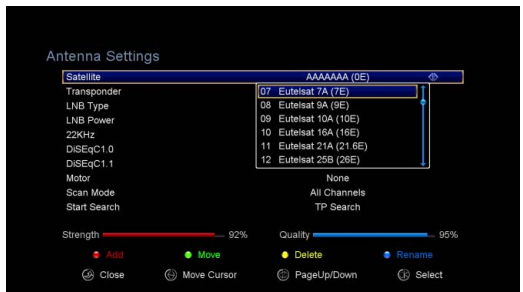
Antenna Settings

| | |
|---|---|
| Satellite | AAAAAAA (0E) |
| Transponder | 07 Eutelsat 7A (7E) |
| LNB Type | 08 Eutelsat 9A (9E) |
| LNB Power | 09 Eutelsat 10A (10E) |
| 22KHz | 10 Eutelsat 16A (16E) |
| DiSEqC1.0 | 11 Eutelsat 21A (21.6E) |
| DiSEqC1.1 | 12 Eutelsat 25B (26E) |
| Motor | None |
| Scan Mode | All Channels |
| Start Search | TP Search |

Strength 92%
Quality 95%

Add Move Delete Rename

Close Move Cursor PageUp/Down Select